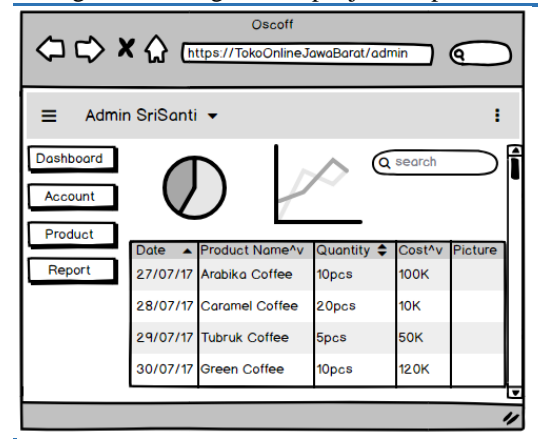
Oscoff

https://TokoOnlineJawaBarat/admin

Admin SriSanti

Dashboard

Account

Product

Report

search

| Date | Product Name^v | Quantity | Cost^v | Picture |
|---|---|---|---|---|
| 27/07/17 | Arabika Coffee | 10pcs | 100K | |
| 28/07/17 | Caramel Coffee | 20pcs | 10K | |
| 29/07/17 | Tubruk Coffee | 5pcs | 50K | |
| 30/07/17 | Green Coffee | 10pcs | 120K | |